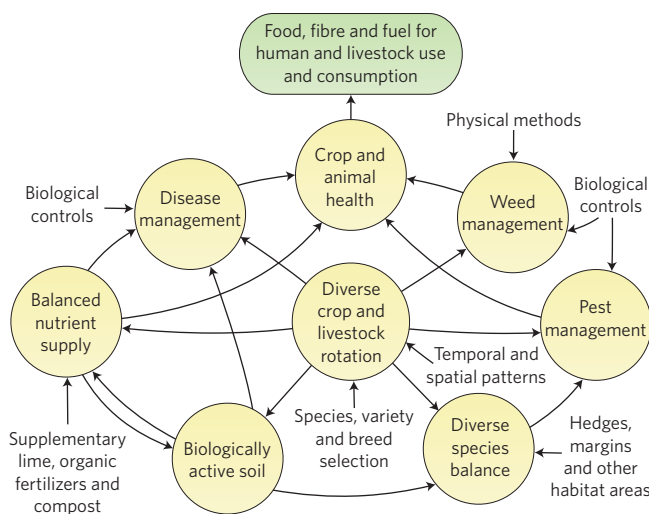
Food, fibre and fuel for human and livestock use and consumption

Physical methods

Crop and animal health

Biological controls

Disease management

Weed management

Biological controls

Balanced nutrient supply

Diverse crop and livestock rotation

Pest management

Temporal and spatial patterns

Species, variety and breed selection

Supplementary lime, organic fertilizers and compost

Biologically active soil

Diverse species balance

Hedges, margins and other habitat areas